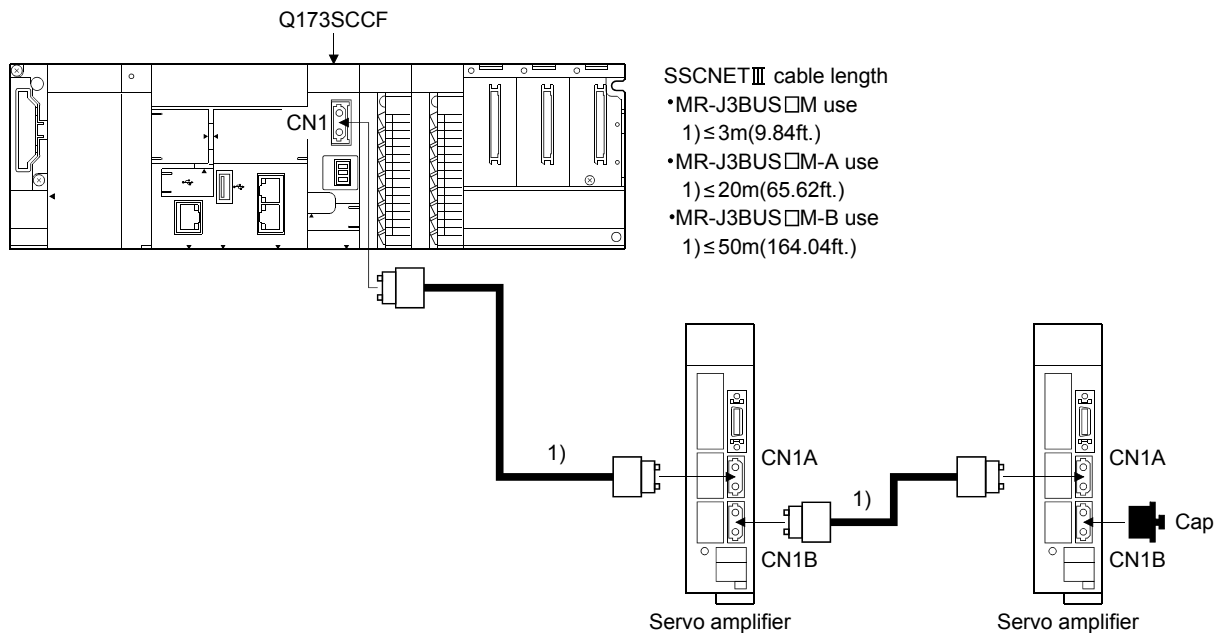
Q173SCCF

CN1

SSCNETⅢ cable length
•MR-J3BUS□M use
1) ≤ 3m(9.84ft.)
•MR-J3BUS□M-A use
1) ≤ 20m(65.62ft.)
•MR-J3BUS□M-B use
1) ≤ 50m(164.04ft.)

1)

CN1A

CN1B

Servo amplifier

1)

CN1A

Cap

CN1B

Servo amplifier